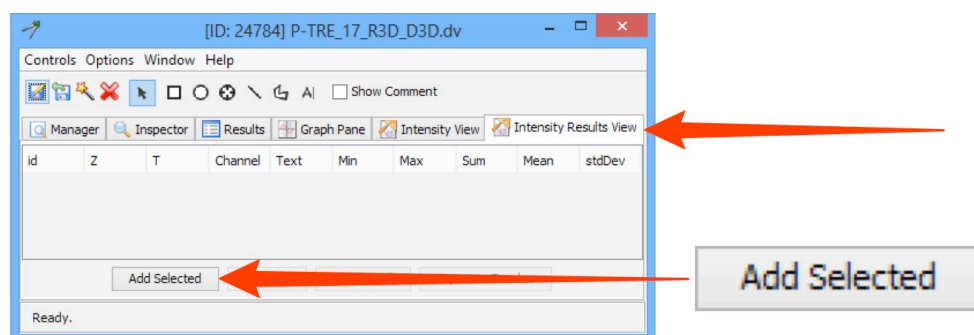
[ID: 24784] P-TRE_17_R3D_D3D.dv

Controls Options Window Help

Show Comment

Manager Inspector Results Graph Pane Intensity View Intensity Results View

| id | Z | T | Channel | Text | Min | Max | Sum | Mean | stdDev |
|---|---|---|---|---|---|---|---|---|---|

Add Selected

Ready.

Add Selected